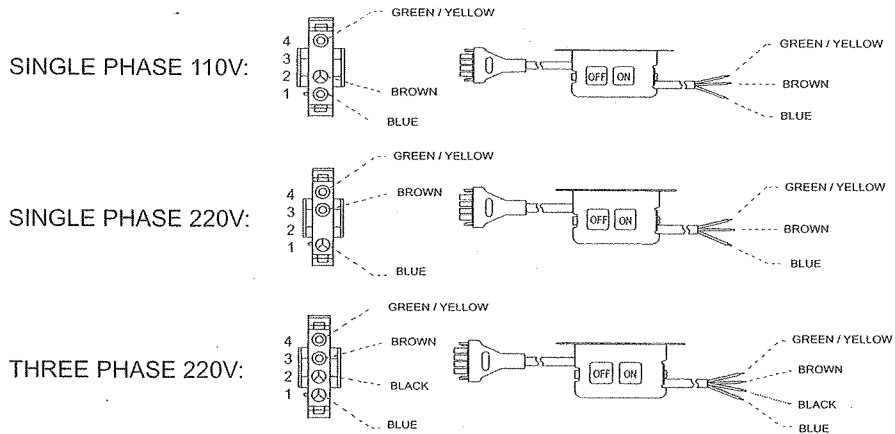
SINGLE PHASE 110V:

4
3
2
1

GREEN / YELLOW
BROWN
BLUE

OFF ON

GREEN / YELLOW
BROWN
BLUE

SINGLE PHASE 220V:

4
3
2
1

GREEN / YELLOW
BROWN
BLUE

OFF ON

GREEN / YELLOW
BROWN
BLUE

THREE PHASE 220V:

4
3
2
1

GREEN / YELLOW
BROWN
BLACK
BLUE

OFF ON

GREEN / YELLOW
BROWN
BLACK
BLUE